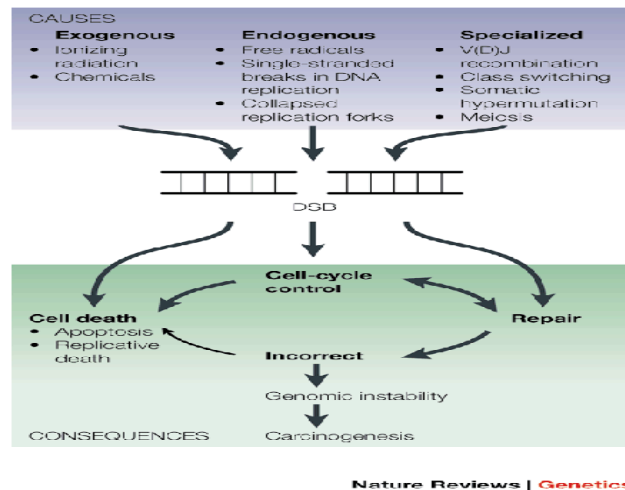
CAUSES

Exogenous
- Ionizing radiation
- Chemicals

Endogenous
- Free radicals
- Single-stranded breaks in DNA replication
- Collapsed replication forks

Specialized
- V(D)J recombination
- Class switching
- Somatic hypermutation
- Meiosis

DSB

Cell-cycle control

Cell death
- Apoptosis
- Replicative death

Repair

Incorrect

Genomic instability

CONSEQUENCES

Carcinogenesis

Nature Reviews | Genetics